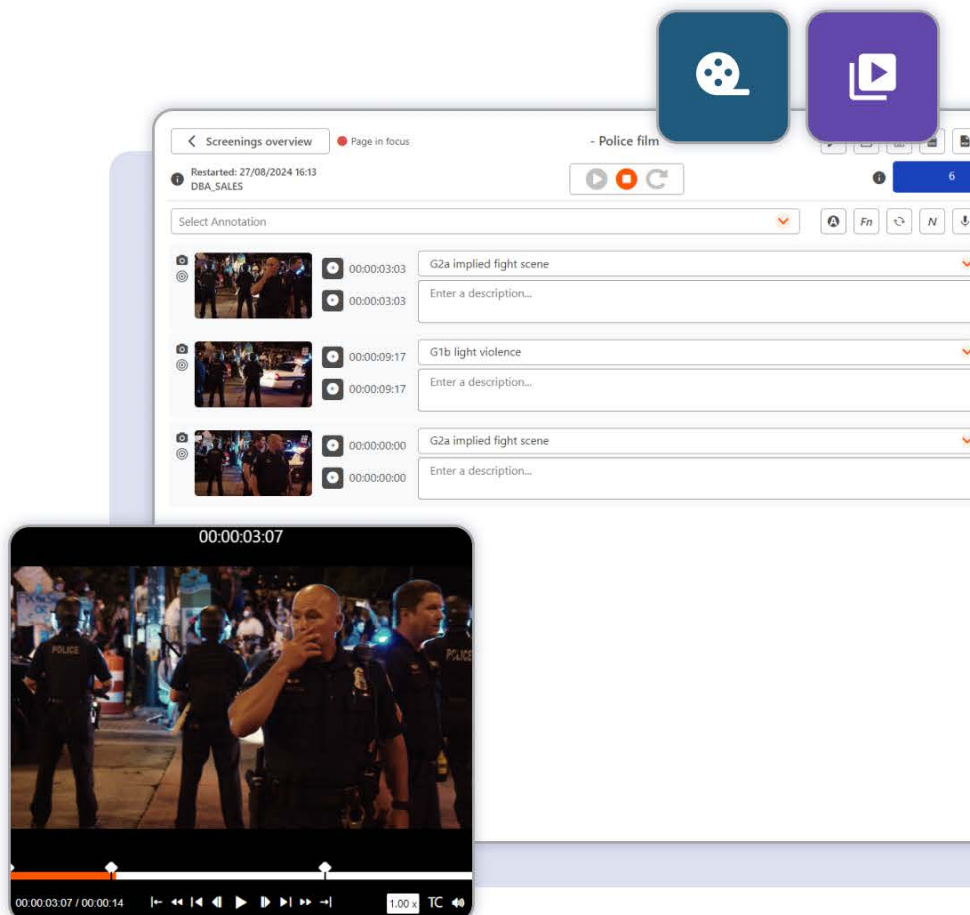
Screenings overview
Page in focus
- Police film
Restarted: 27/08/2024 16:13
DBA_SALES
6
Select Annotation
Fn
N
00:00:03:03
G2a implied fight scene
00:00:03:03
Enter a description...
00:00:09:17
G1b light violence
00:00:09:17
Enter a description...
00:00:00:00
G2a implied fight scene
00:00:00:00
Enter a description...
00:00:03:07
POLICE
POLICE
00:00:03:07 / 00:00:14
1.00 x
TC